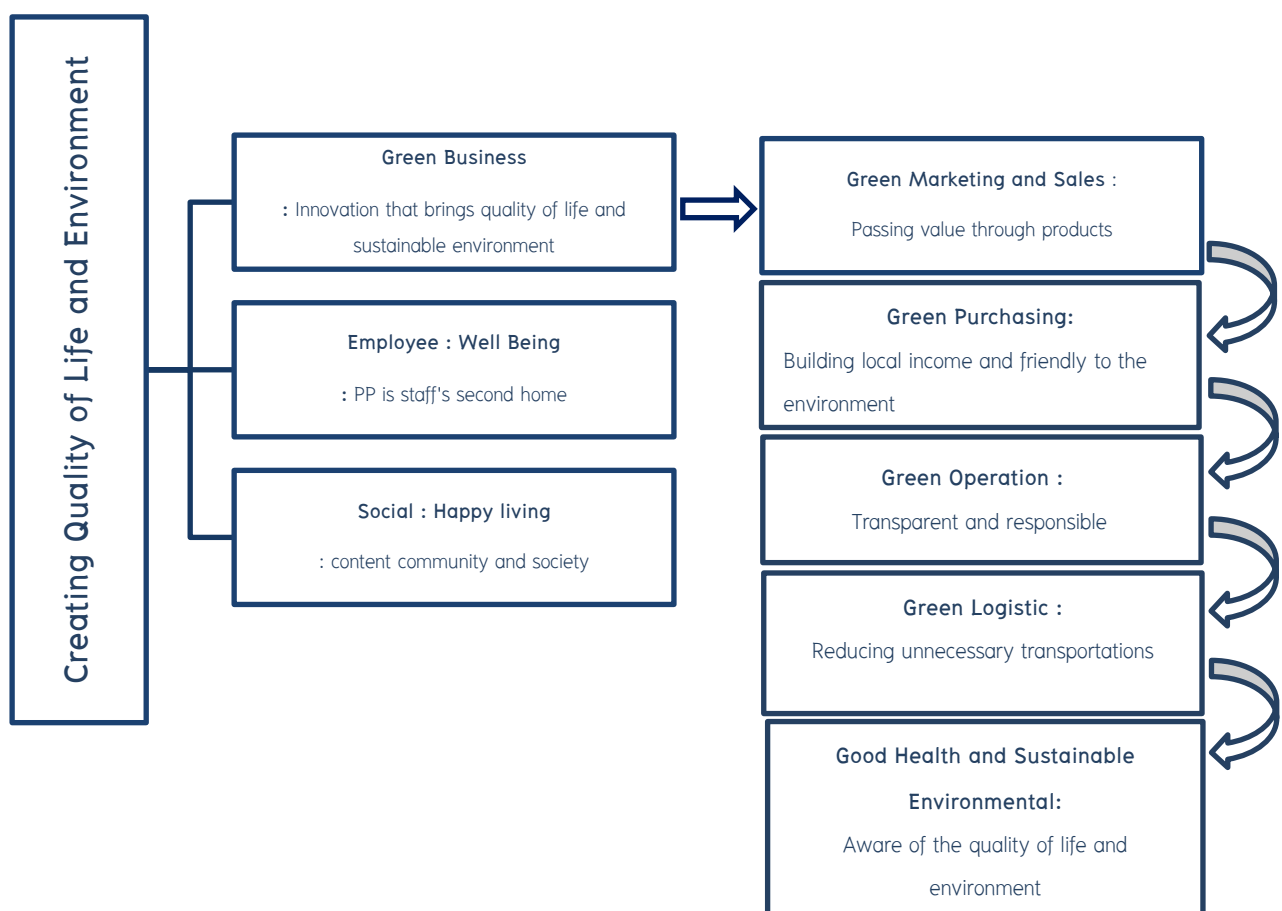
Creating Quality of Life and Environment

Green Business

: Innovation that brings quality of life and sustainable environment

Employee : Well Being

: PP is staff's second home

Social : Happy living

: content community and society

Green Marketing and Sales :

Passing value through products

Green Purchasing:

Building local income and friendly to the environment

Green Operation :

Transparent and responsible

Green Logistic :

Reducing unnecessary transportations

Good Health and Sustainable Environmental:

Aware of the quality of life and environment